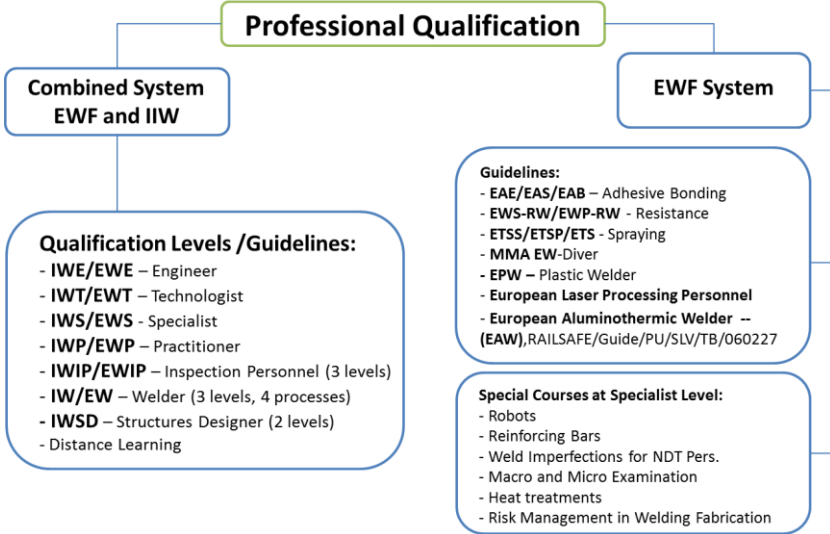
Professional Qualification

Combined System EWF and IIW

Qualification Levels /Guidelines:
- IWE/EWE – Engineer
- IWT/EWT – Technologist
- IWS/EWS - Specialist
- IWP/EWP – Practitioner
- IWIP/EWIP – Inspection Personnel (3 levels)
- IW/EW – Welder (3 levels, 4 processes)
- IWSD – Structures Designer (2 levels)
- Distance Learning

EWF System

Guidelines:
- EAE/EAS/EAB – Adhesive Bonding
- EWS-RW/EWP-RW - Resistance
- ETSS/ETSP/ETS - Spraying
- MMA EW-Diver
- EPW – Plastic Welder
- European Laser Processing Personnel
- European Aluminothermic Welder -- (EAW),RAILSAFE/Guide/PU/SLV/TB/060227

Special Courses at Specialist Level:
- Robots
- Reinforcing Bars
- Weld Imperfections for NDT Pers.
- Macro and Micro Examination
- Heat treatments
- Risk Management in Welding Fabrication